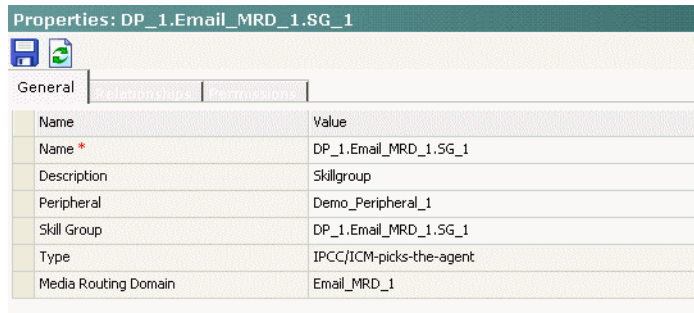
Properties: DP_1.Email_MRD_1.SG_1

General | Relationships | Permissions

| Name | Value |
|---|---|
| Name * | DP_1.Email_MRD_1.SG_1 |
| Description | Skillgroup |
| Peripheral | Demo_Peripheral_1 |
| Skill Group | DP_1.Email_MRD_1.SG_1 |
| Type | IPCC/ICM-picks-the-agent |
| Media Routing Domain | Email_MRD_1 |